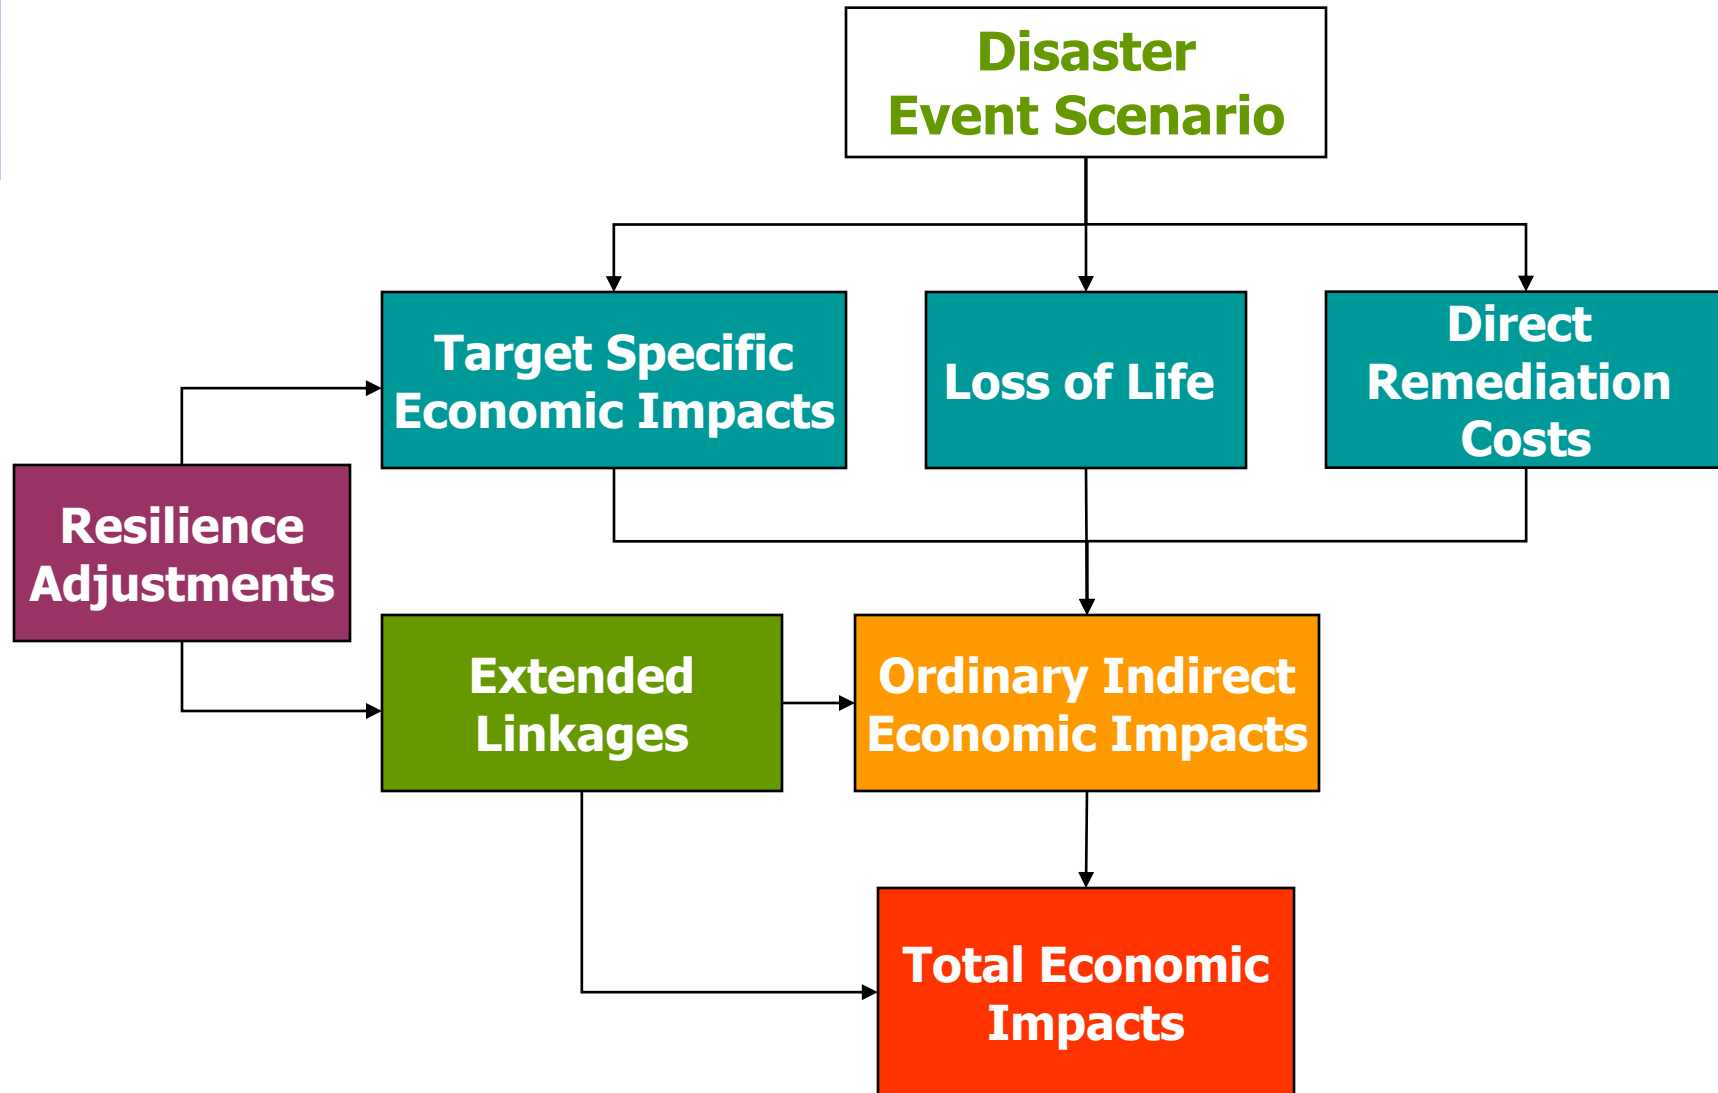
Disaster
Event Scenario

Target Specific
Economic Impacts

Loss of Life

Direct
Remediation
Costs

Resilience
Adjustments

Extended
Linkages

Ordinary Indirect
Economic Impacts

Total Economic
Impacts